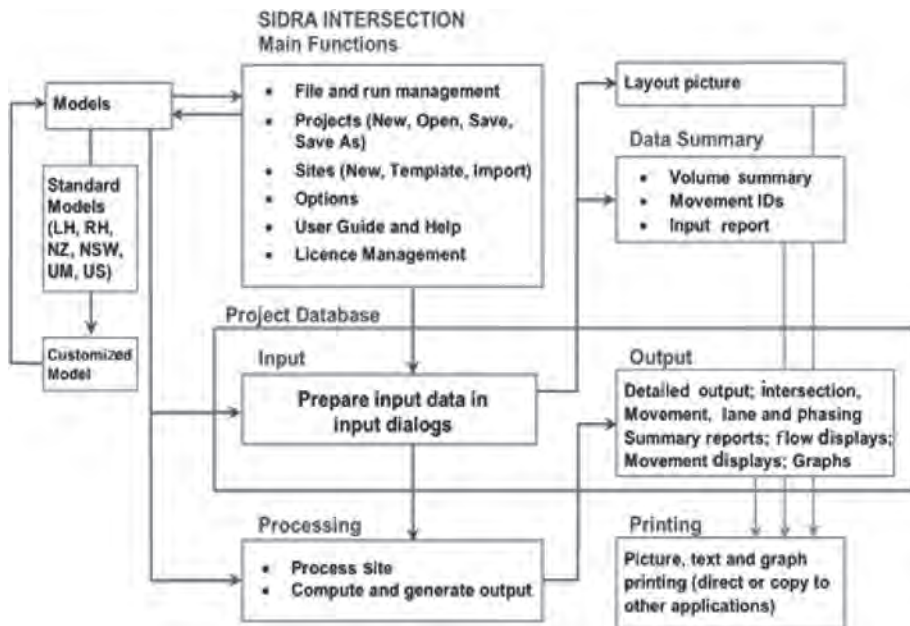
SIDRA INTERSECTION
Main Functions

Models

- File and run management
- Projects (New, Open, Save, Save As)
- Sites (New, Template, Import)
- Options
- User Guide and Help
- Licence Management

Standard Models (LH, RH, NZ, NSW, UM, US)

Customized Model

Layout picture

Data Summary
- Volume summary
- Movement IDs
- Input report

Project Database

Input
Prepare input data in input dialogs

Output
Detailed output; intersection, Movement, lane and phasing Summary reports; flow displays; Movement displays; Graphs

Processing
- Process Site
- Compute and generate output

Printing
Picture, text and graph printing (direct or copy to other applications)